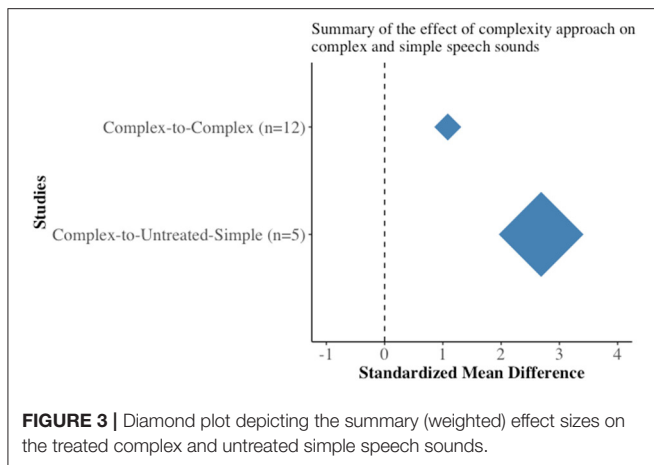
Summary of the effect of complexity approach on complex and simple speech sounds

Studies

Complex-to-Complex (n=12)

Complex-to-Untreated-Simple (n=5)

-1 0 1 2 3 4

Standardized Mean Difference

**FIGURE 3 |** Diamond plot depicting the summary (weighted) effect sizes on the treated complex and untreated simple speech sounds.